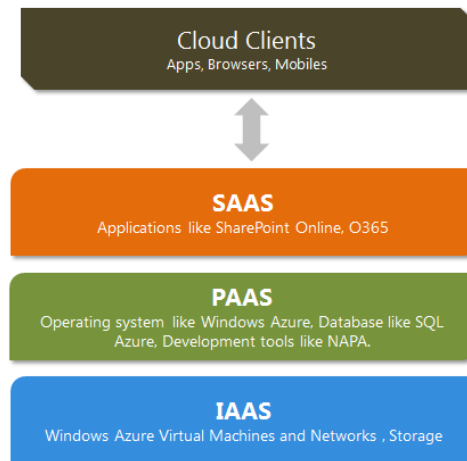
Cloud Clients
Apps, Browsers, Mobiles

SAAS
Applications like SharePoint Online, O365

PAAS
Operating system like Windows Azure, Database like SQL Azure, Development tools like NAPA.

IAAS
Windows Azure Virtual Machines and Networks , Storage